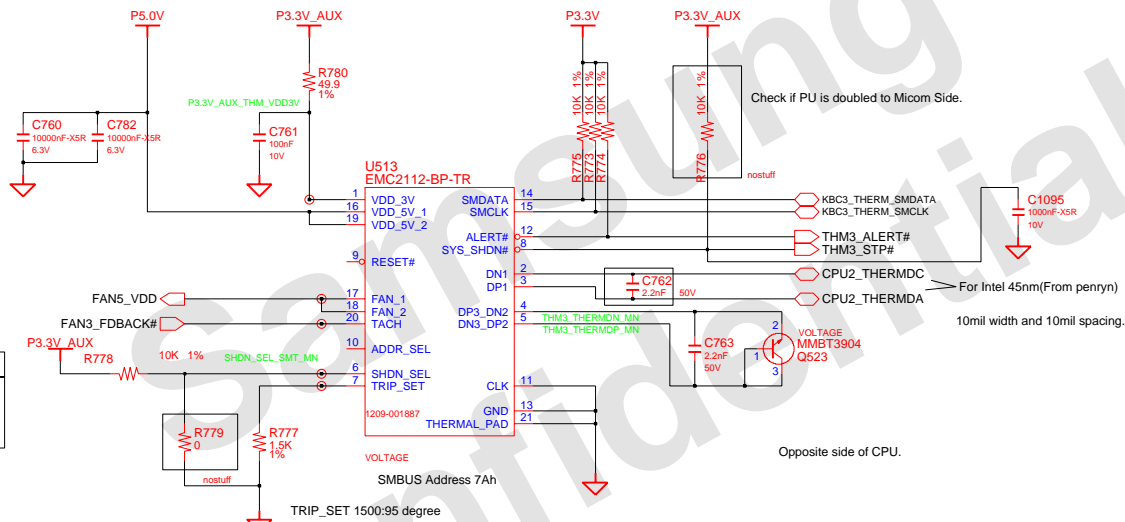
P5.0V
P3.3V_AUX
P3.3V
P3.3V_AUX

R780
49.9
1%
P3.3V_AUX_THM_VDD3V

C760
10000nF-X5R
6.3V
C782
10000nF-X5R
6.3V
C761
100nF
10V

10K 1%
10K 1%
10K 1%
R775
R773
R774

10K 1%
R776
nostuff

Check if PU is doubled to Micom Side.

U513
EMC2112-BP-TR

1 VDD_3V
16 VDD_5V_1
19 VDD_5V_2
9 RESET#
17 FAN_1
18 FAN_2
20 TACH
10 ADDR_SEL
6 SHDN_SEL
7 TRIP_SET
1209-001887

SMDATA 14
SMCLK 15
ALERT# 12
SYS_SHDN# 8
DN1 2
DP1 3
DP3_DN2 4
DN3_DP2 5
CLK 11
GND 13
THERMAL_PAD 21

KBC3_THERM_SMDATA
KBC3_THERM_SMCLK
THM3_ALERT#
THM3_STP#
CPU2_THERMDC
CPU2_THERMDA

C1095
1000nF-X5R
10V

C762
2.2nF
50V

For Intel 45nm(From penryn)
10mil width and 10mil spacing.

THM3_THERMDN_MN
THM3_THERMDP_MN

C763
2.2nF
50V

VOLTAGE
MMBT3904
Q523

FAN5_VDD
FAN3_FDBACK#
P3.3V_AUX
R778
10K 1%
SHDN_SEL_SMT_MN

R779
0
nostuff
R777
1.5K
1%

VOLTAGE
SMBUS Address 7Ah
TRIP_SET 1500:95 degree

Opposite side of CPU.

Samsung
Confidential